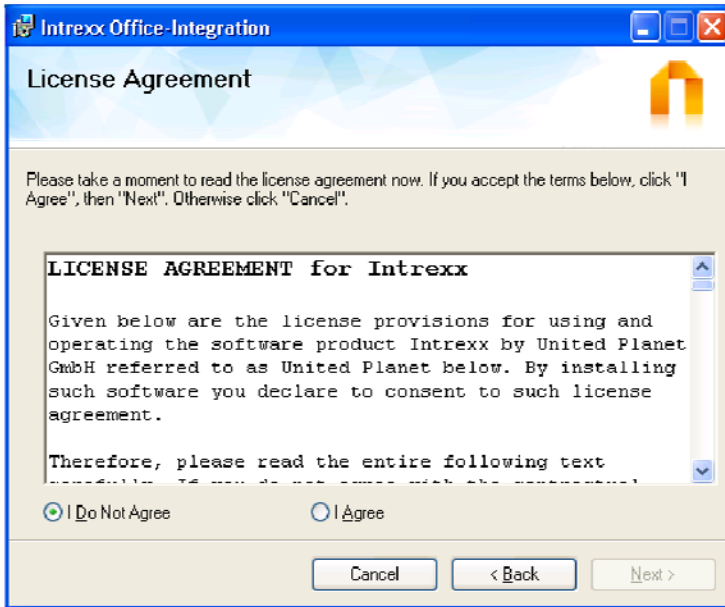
Intrexx Office-Integration

License Agreement

Please take a moment to read the license agreement now. If you accept the terms below, click "I Agree", then "Next". Otherwise click "Cancel".

LICENSE AGREEMENT for Intrexx

Given below are the license provisions for using and operating the software product Intrexx by United Planet GmbH referred to as United Planet below. By installing such software you declare to consent to such license agreement.

Therefore, please read the entire following text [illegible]

I Do Not Agree

I Agree

Cancel

< Back

Next >